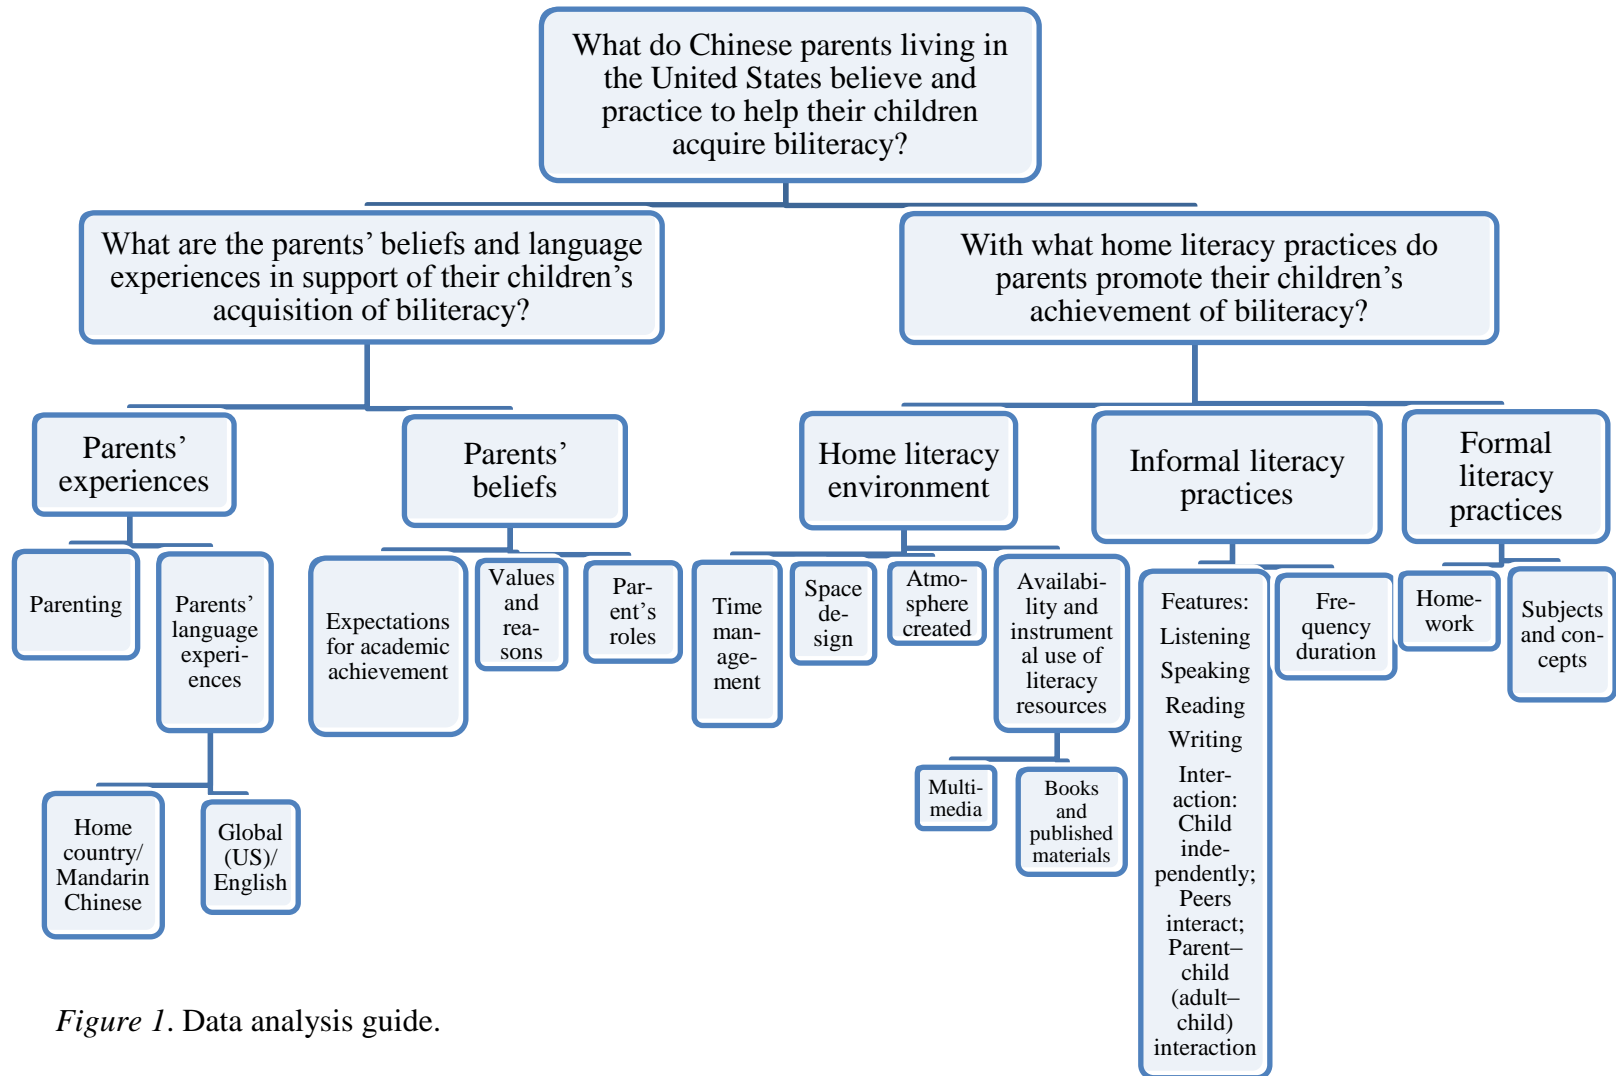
What do Chinese parents living in the United States believe and practice to help their children acquire biliteracy?

What are the parents' beliefs and language experiences in support of their children's acquisition of biliteracy?

With what home literacy practices do parents promote their children's achievement of biliteracy?

Parents' experiences

Parents' beliefs

Home literacy environment

Informal literacy practices

Formal literacy practices

Parenting

Parents' language experiences

Expectations for academic achievement

Values and reasons

Parent's roles

Time management

Space design

Atmosphere created

Availability and instrumental use of literacy resources

Features: Listening Speaking Reading Writing Interaction: Child independently; Peers interact; Parent–child (adult–child) interaction

Frequency duration

Homework

Subjects and concepts

Home country/ Mandarin Chinese

Global (US)/ English

Multimedia

Books and published materials

*Figure 1*. Data analysis guide.